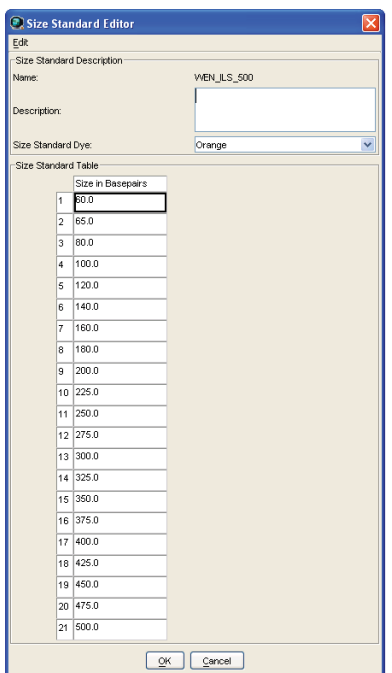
Size Standard Editor

Edit

Size Standard Description

Name: WEN_ILS_500

Description:

Size Standard Dye: Orange

Size Standard Table

| | Size in Basepairs |
|---|---|
| 1 | 60.0 |
| 2 | 65.0 |
| 3 | 80.0 |
| 4 | 100.0 |
| 5 | 120.0 |
| 6 | 140.0 |
| 7 | 160.0 |
| 8 | 180.0 |
| 9 | 200.0 |
| 10 | 225.0 |
| 11 | 250.0 |
| 12 | 275.0 |
| 13 | 300.0 |
| 14 | 325.0 |
| 15 | 350.0 |
| 16 | 375.0 |
| 17 | 400.0 |
| 18 | 425.0 |
| 19 | 450.0 |
| 20 | 475.0 |
| 21 | 500.0 |

OK Cancel